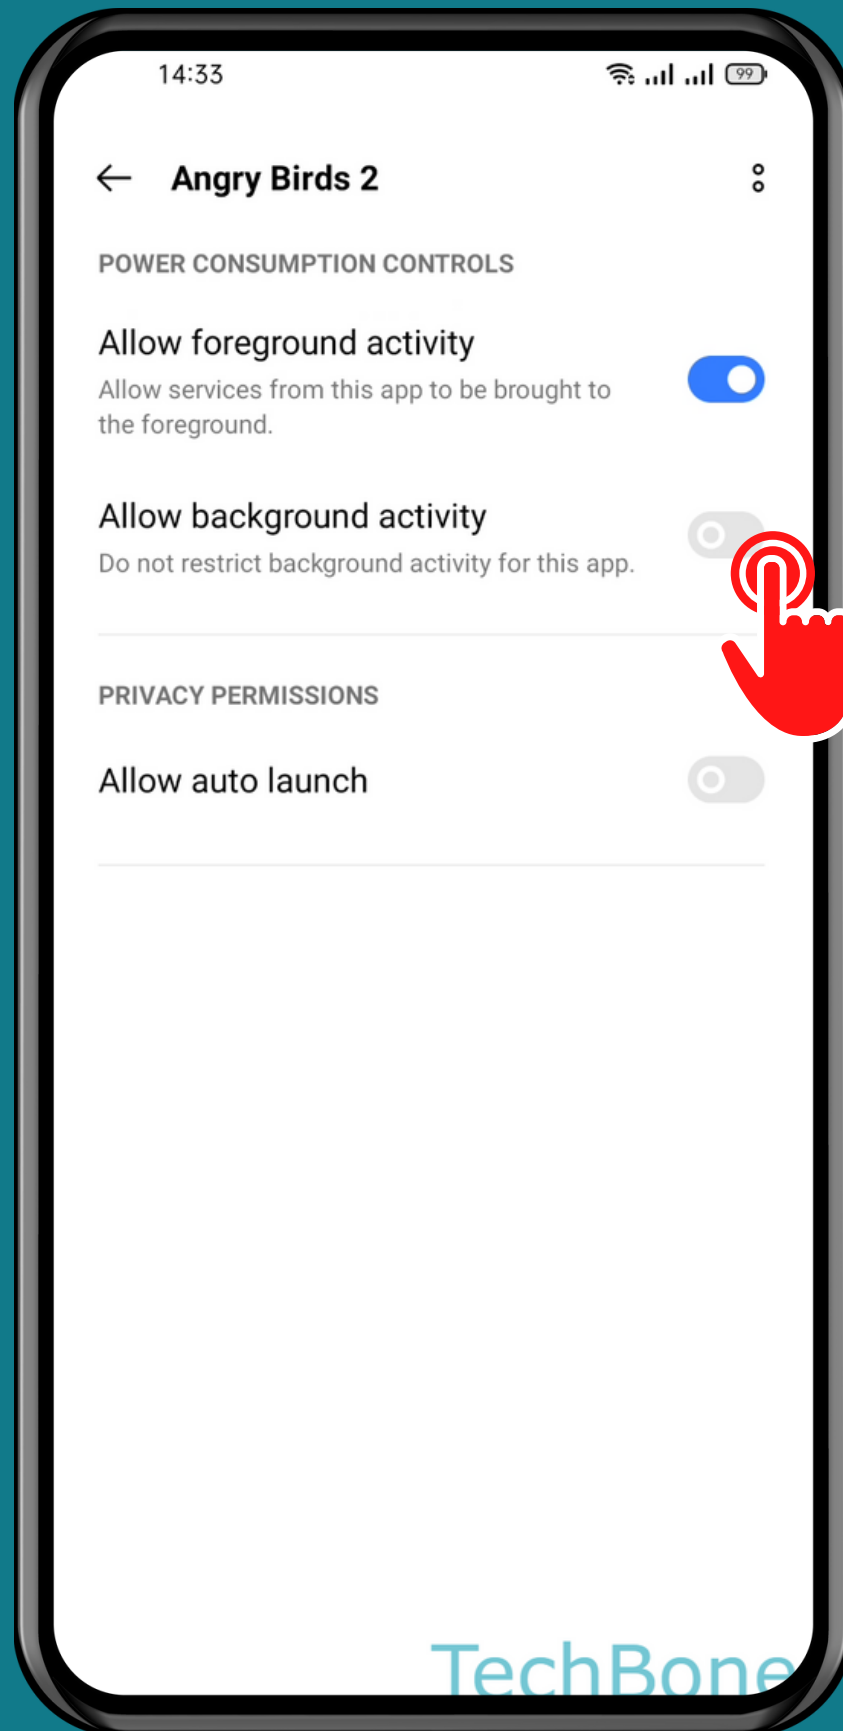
14:33

99

Angry Birds 2

POWER CONSUMPTION CONTROLS

Allow foreground activity
Allow services from this app to be brought to the foreground.

Allow background activity
Do not restrict background activity for this app.

PRIVACY PERMISSIONS

Allow auto launch

TechBone